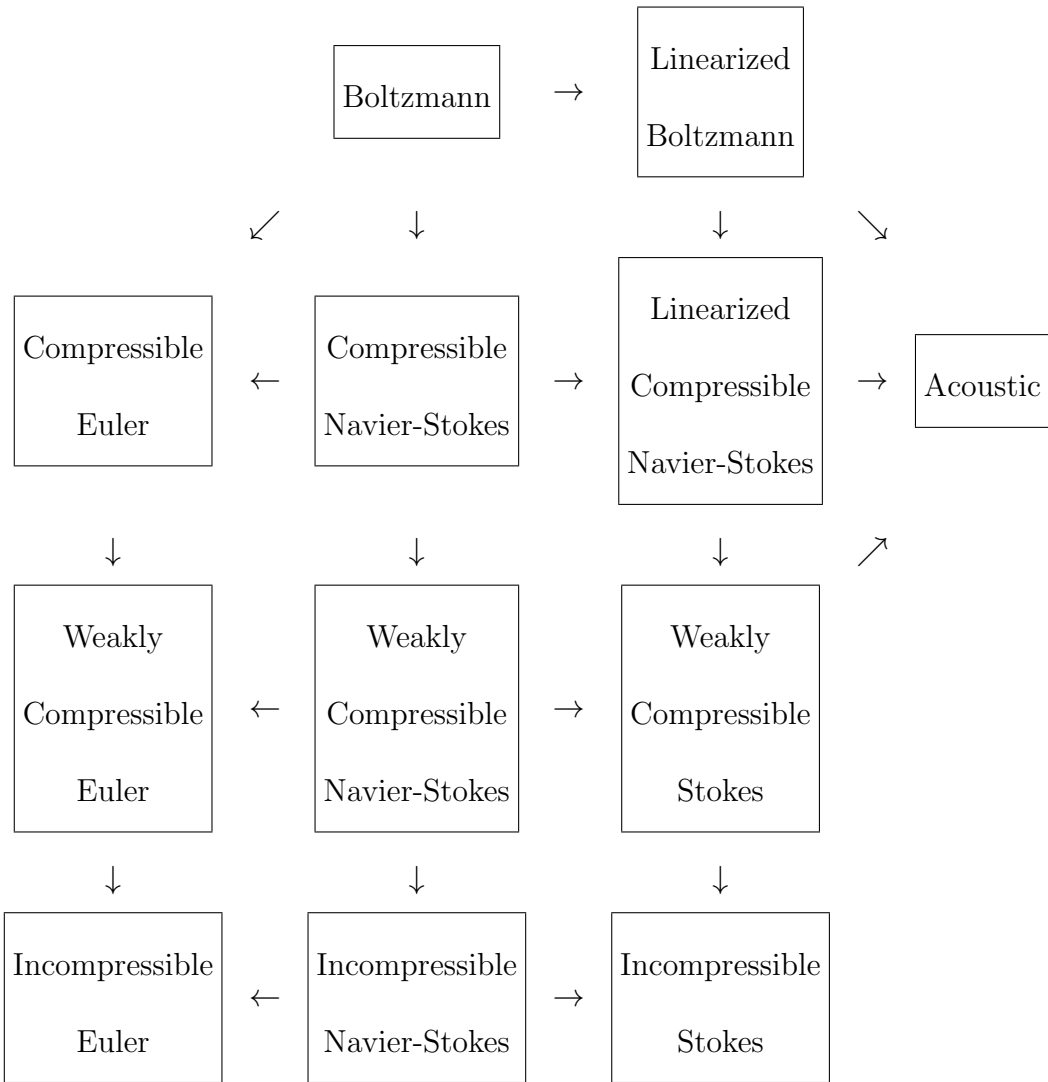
Boltzmann → Linearized Boltzmann

↙ ↓ ↓ ↘

Compressible Euler ← Compressible Navier-Stokes → Linearized Compressible Navier-Stokes → Acoustic

↓ ↓ ↓ ↗

Weakly Compressible Euler ← Weakly Compressible Navier-Stokes → Weakly Compressible Stokes

↓ ↓ ↓

Incompressible Euler ← Incompressible Navier-Stokes → Incompressible Stokes